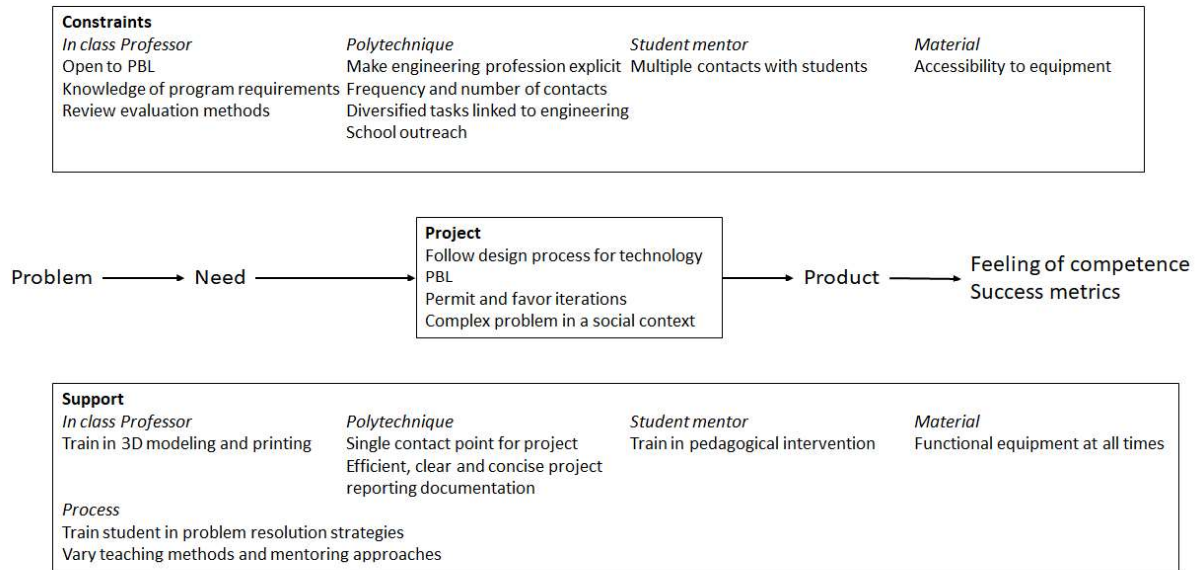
**Constraints**

| *In class Professor* | *Polytechnique* | *Student mentor* | *Material* |
|---|---|---|---|
| Open to PBL | Make engineering profession explicit | Multiple contacts with students | Accessibility to equipment |
| Knowledge of program requirements | Frequency and number of contacts | | |
| Review evaluation methods | Diversified tasks linked to engineering | | |
| | School outreach | | |

Problem → Need → **Project**
Follow design process for technology
PBL
Permit and favor iterations
Complex problem in a social context
→ Product → Feeling of competence
Success metrics

**Support**

| *In class Professor* | *Polytechnique* | *Student mentor* | *Material* |
|---|---|---|---|
| Train in 3D modeling and printing | Single contact point for project | Train in pedagogical intervention | Functional equipment at all times |
| | Efficient, clear and concise project reporting documentation | | |

*Process*
Train student in problem resolution strategies
Vary teaching methods and mentoring approaches